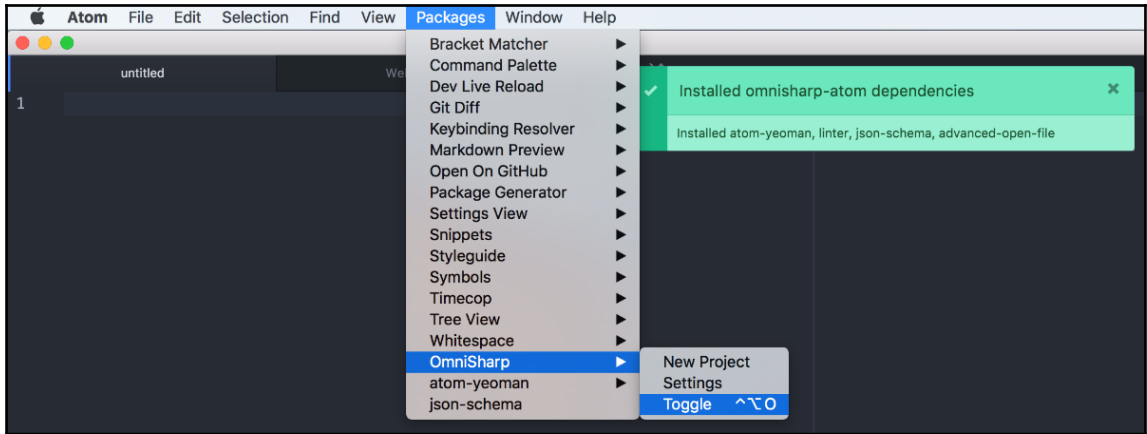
Atom File Edit Selection Find View Packages Window Help

untitled

We

1

Bracket Matcher
Command Palette
Dev Live Reload
Git Diff
Keybinding Resolver
Markdown Preview
Open On GitHub
Package Generator
Settings View
Snippets
Styleguide
Symbols
Timecop
Tree View
Whitespace
OmniSharp
atom-yeoman
json-schema

New Project
Settings
Toggle ^⌥O

Installed omnisharp-atom dependencies

Installed atom-yeoman, linter, json-schema, advanced-open-file